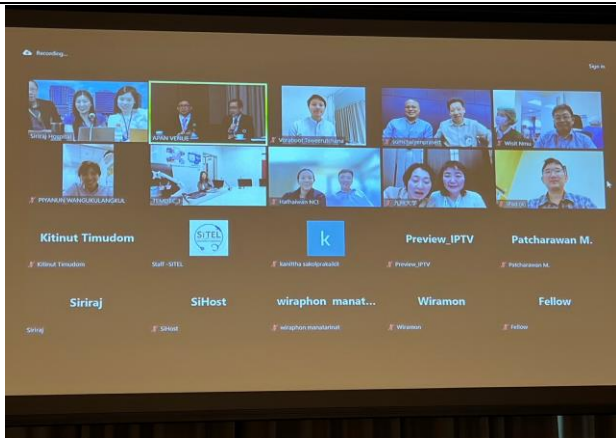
Recording...

Sign in

Siriraj Hospital

JAPAN VENUE

Vorapoot Tosasuksaree

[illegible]

Wisit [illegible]

PIYANUCH WANGUEULANGKUL

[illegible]

Hathairawan NCI

PLAN K

Prof. Li

Kitinut Timudom

Kitinut Timudom

SiTEL

Staff - SITEL

k

kanittha sakolprakalok

Preview_IPTV

Preview_IPTV

Patcharawan M.

Patcharawan M.

Siriraj

Siriraj

SiHost

SiHost

wiraphon manat...

wiraphon manatarinat

Wiramon

Wiramon

Fellow

Fellow